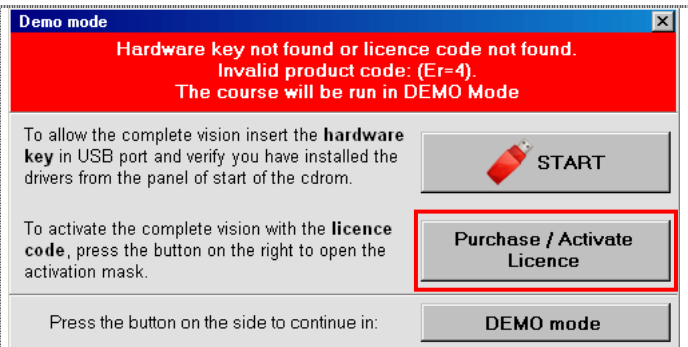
Demo mode

Hardware key not found or licence code not found.
Invalid product code: (Er=4).
The course will be run in DEMO Mode

To allow the complete vision insert the hardware key in USB port and verify you have installed the drivers from the panel of start of the cdrom.

START

To activate the complete vision with the licence code, press the button on the right to open the activation mask.

Purchase / Activate Licence

Press the button on the side to continue in:

DEMO mode